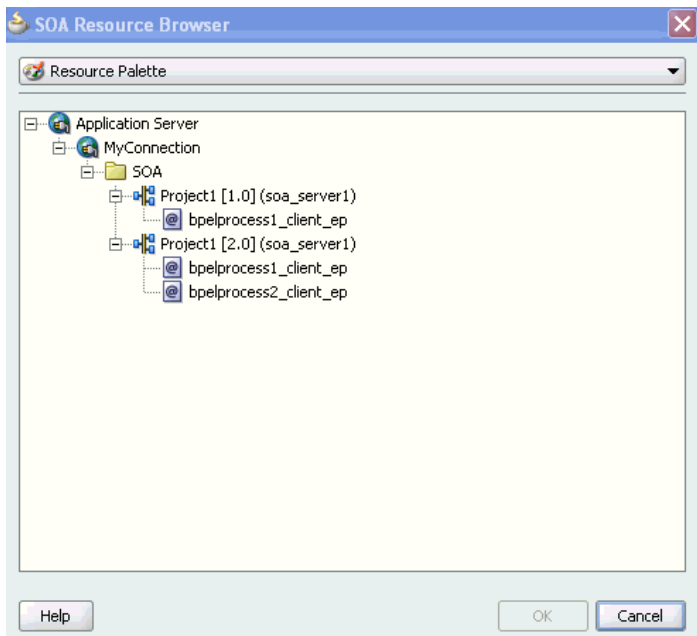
SOA Resource Browser

Resource Palette

Application Server
MyConnection
SOA
Project1 [1.0] (soa_server1)
bpelprocess1_client_ep
Project1 [2.0] (soa_server1)
bpelprocess1_client_ep
bpelprocess2_client_ep

Help

OK

Cancel